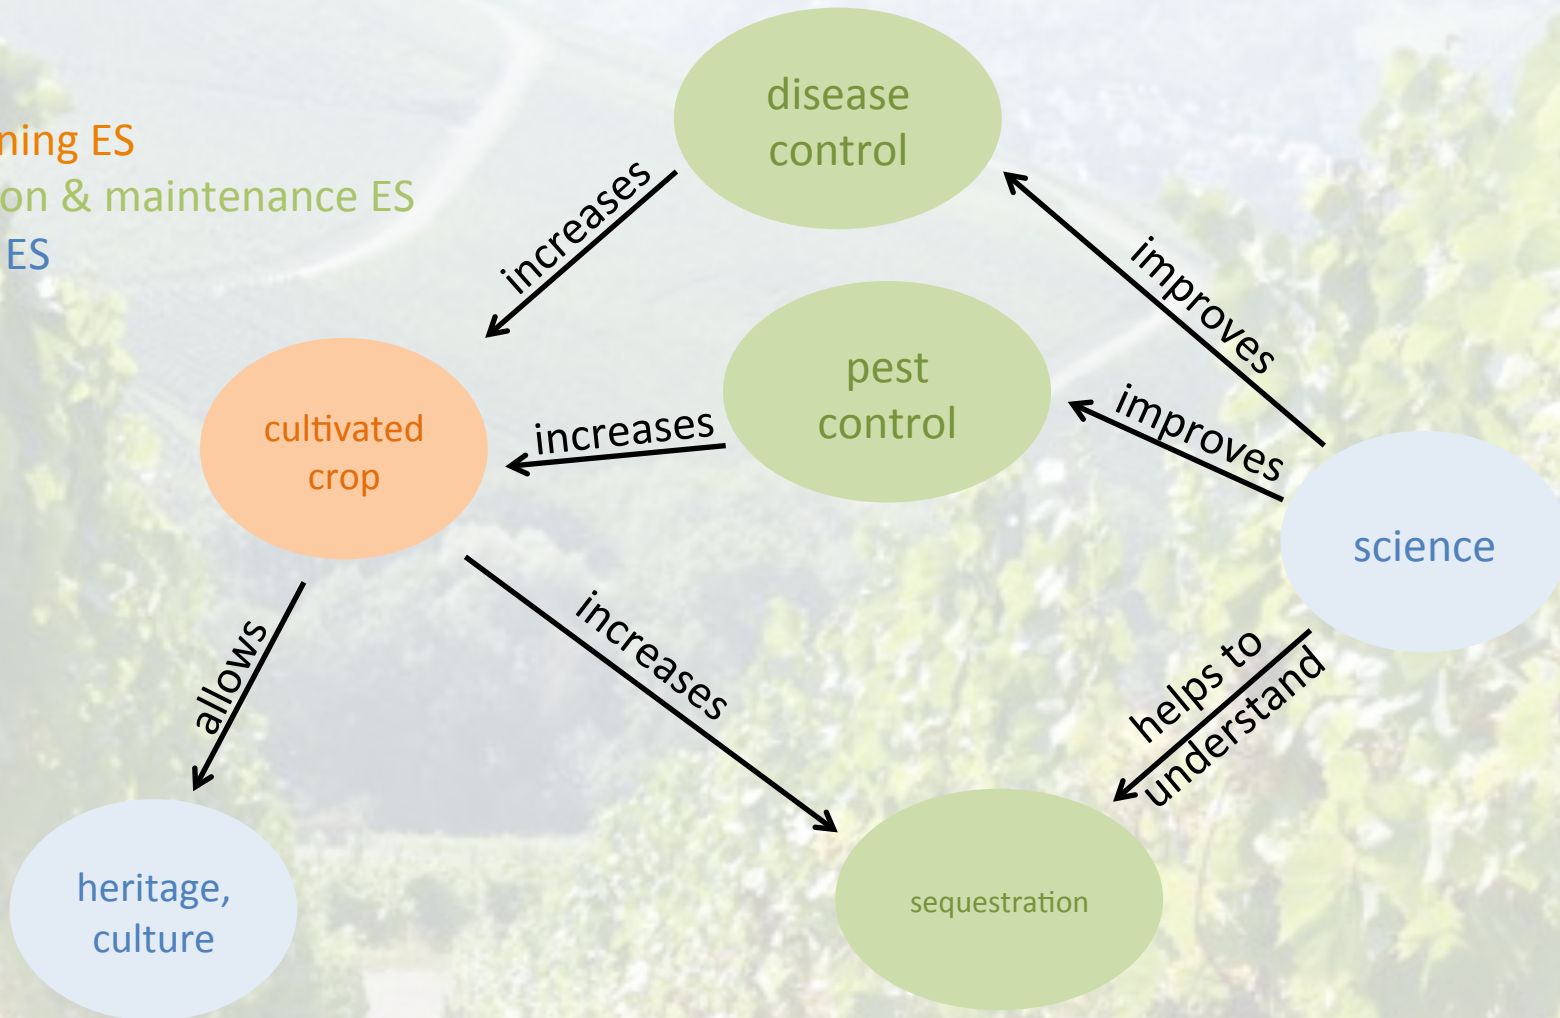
ning ES
on & maintenance ES
ES

disease control

pest control

cultivated crop

science

heritage, culture

sequestration

increases

increases

improves

improves

allows

increases

helps to understand